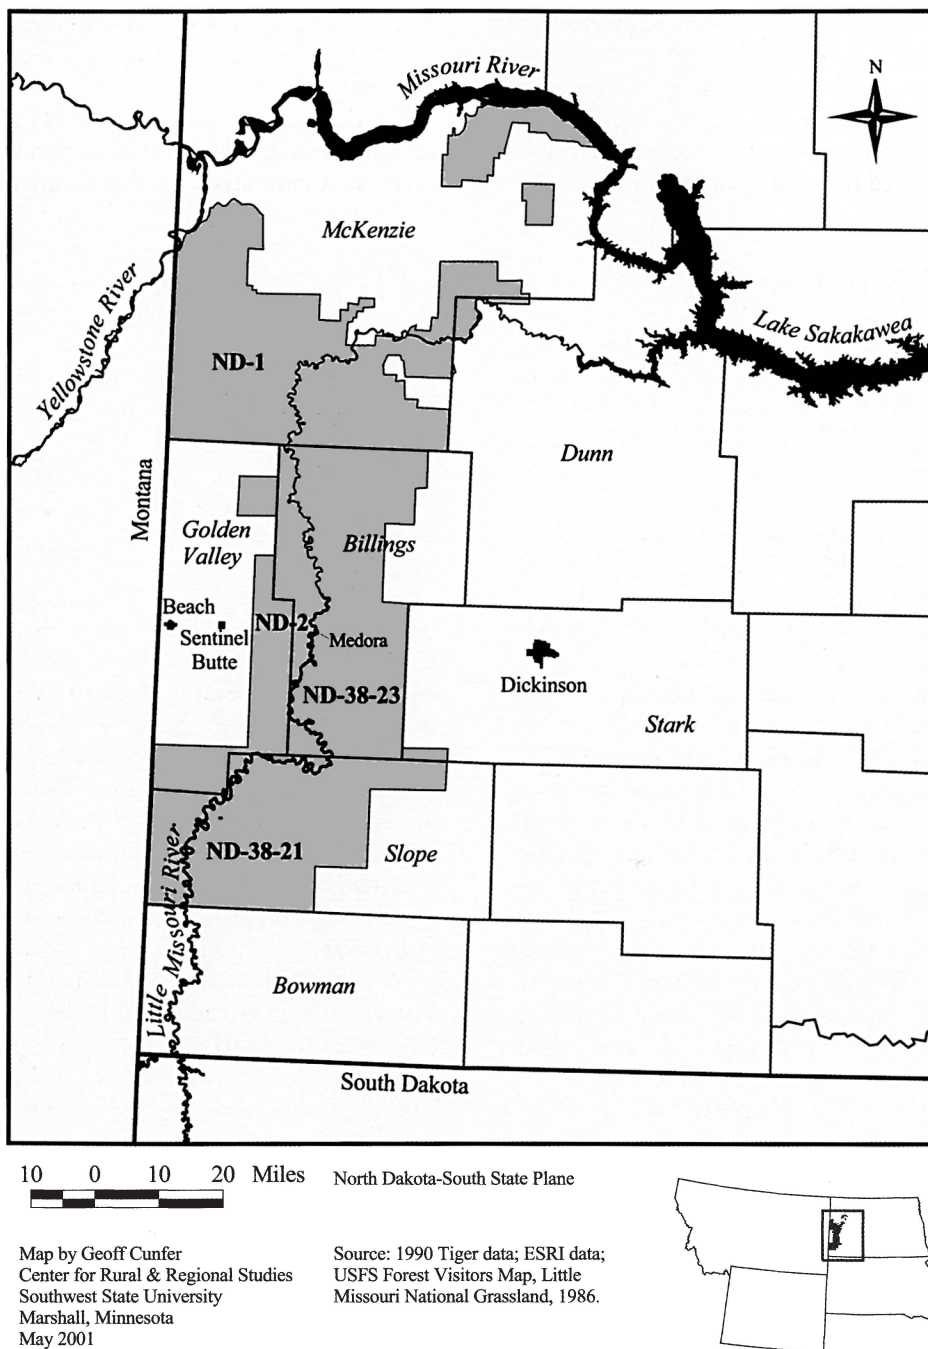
Missouri River

N

McKenzie

Lake Sakakawea

Yellowstone River

ND-1

Dunn

Montana

Golden Valley

Billings

Beach

Sentinel Butte

ND-2

Medora

Dickinson

ND-38-23

Stark

ND-38-21

Slope

Little Missouri River

Bowman

South Dakota

10 0 10 20 Miles

North Dakota-South State Plane

Map by Geoff Cunfer
Center for Rural & Regional Studies
Southwest State University
Marshall, Minnesota
May 2001

Source: 1990 Tiger data; ESRI data; USFS Forest Visitors Map, Little Missouri National Grassland, 1986.